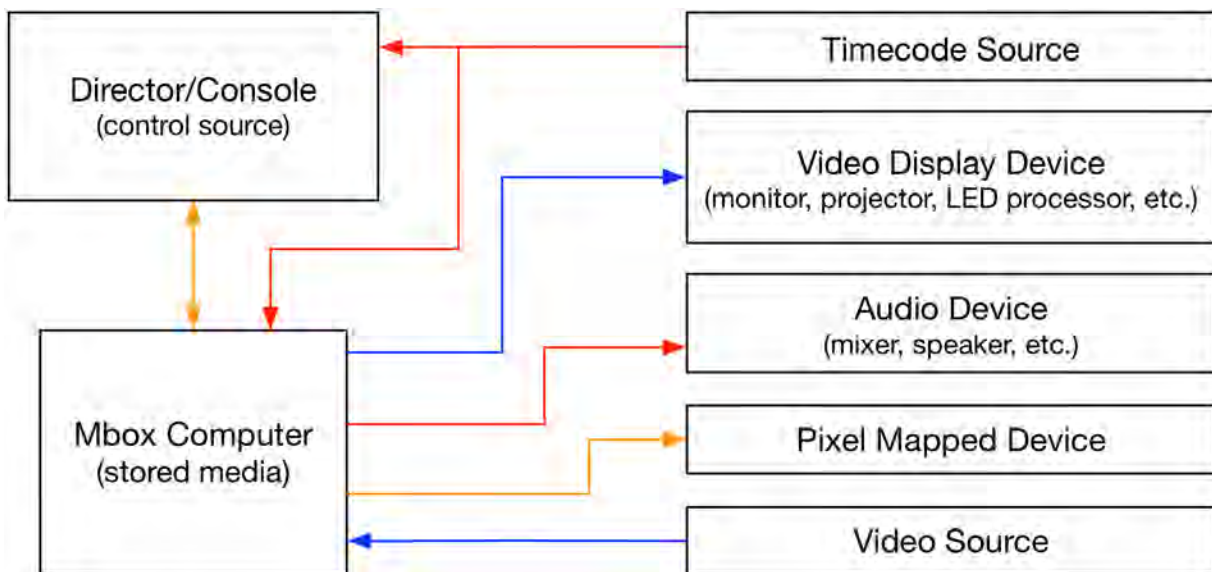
Director/Console
(control source)

Timecode Source

Video Display Device
(monitor, projector, LED processor, etc.)

Audio Device
(mixer, speaker, etc.)

Mbox Computer
(stored media)

Pixel Mapped Device

Video Source